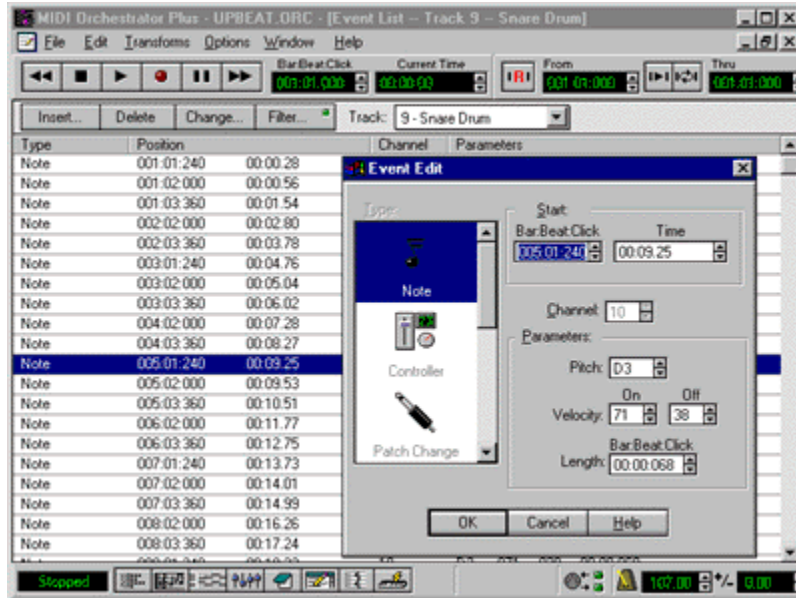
MIDI Orchestrator Plus - UPBEAT.ORC - [Event List -- Track 9 -- Snare Drum]

File Edit Transforms Options Window Help

Bar:Beat:Click 001:01:000 Current Time 00:00:00 From 001:01:000 Thru 001:01:000

Insert... Delete Change... Filter... Track: 9 - Snare Drum

| Type | Position | | Channel | Parameters |
|---|---|---|---|---|
| Note | 001:01:240 | 00:00.28 | | |
| Note | 001:02:000 | 00:00.56 | | |
| Note | 001:03:360 | 00:01.54 | | |
| Note | 002:02:000 | 00:02.80 | | |
| Note | 002:03:360 | 00:03.78 | | |
| Note | 003:01:240 | 00:04.76 | | |
| Note | 003:02:000 | 00:05.04 | | |
| Note | 003:03:360 | 00:06.02 | | |
| Note | 004:02:000 | 00:07.28 | | |
| Note | 004:03:360 | 00:08.27 | | |
| Note | 005:01:240 | 00:09.25 | | |
| Note | 005:02:000 | 00:09.53 | | |
| Note | 005:03:360 | 00:10.51 | | |
| Note | 006:02:000 | 00:11.77 | | |
| Note | 006:03:360 | 00:12.75 | | |
| Note | 007:01:240 | 00:13.73 | | |
| Note | 007:02:000 | 00:14.01 | | |
| Note | 007:03:360 | 00:14.99 | | |
| Note | 008:02:000 | 00:16.26 | | |
| Note | 008:03:360 | 00:17.24 | | |

Event Edit

Type:
Note
Controller
Patch Change

Start:
Bar:Beat:Click 005:01:240
Time 00:09.25

Channel: 10

Parameters:
Pitch: D3
On Off
Velocity: 71 38
Bar:Beat:Click
Length: 00:00:068

OK Cancel Help

Stopped 107.00 0.00